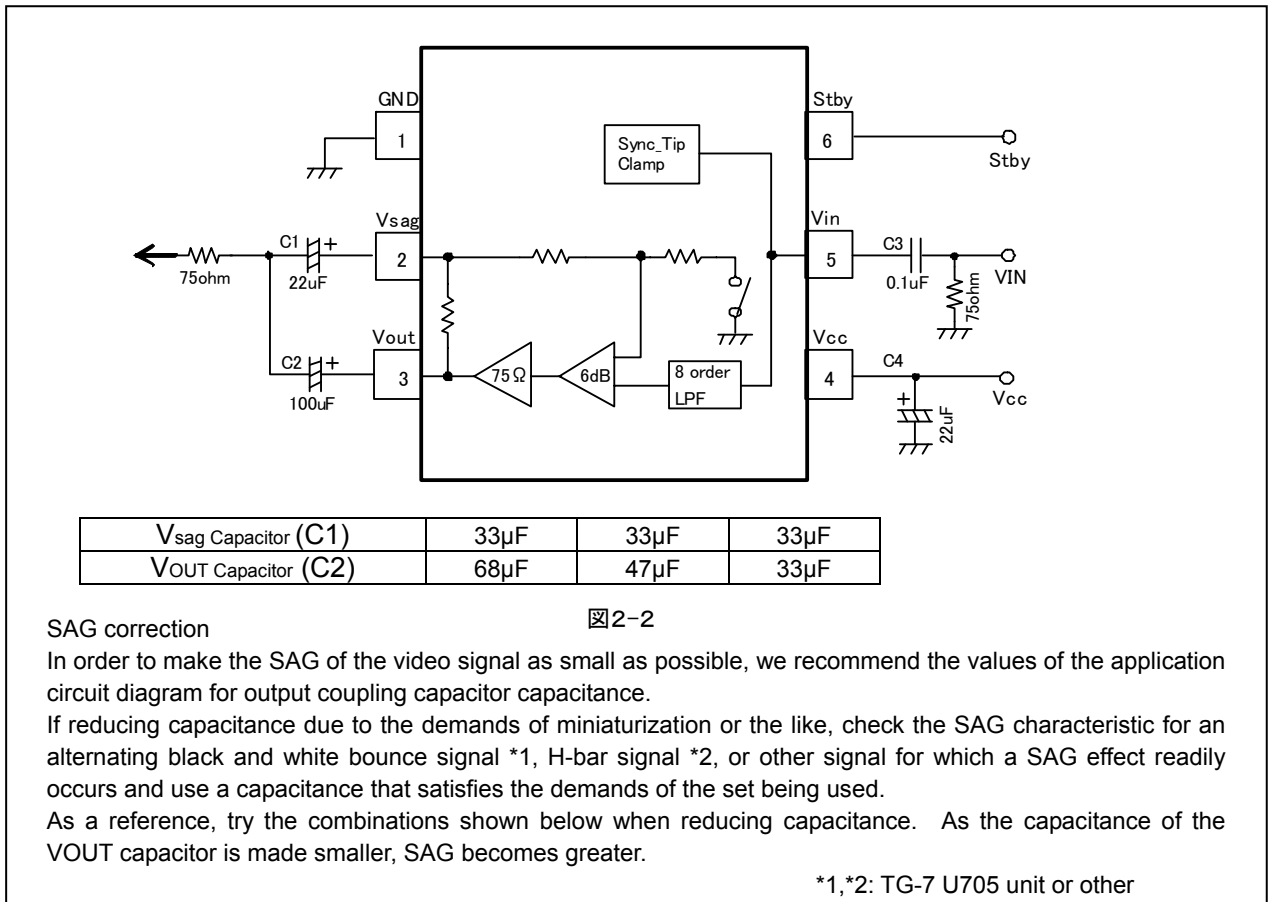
GND

1

Sync_Tip Clamp

Stby

6

Stby

Vsag

2

C1

+

22uF

75ohm

Vin

5

C3

0.1uF

VIN

75ohm

Vout

3

C2

+

100uF

75Ω

6dB

8 order LPF

Vcc

4

C4

Vcc

+

22uF

| $V_{sag}$ Capacitor (C1) | 33μF | 33μF | 33μF |
|---|---|---|---|
| VOUT Capacitor (C2) | 68μF | 47μF | 33μF |

図2-2

SAG correction

In order to make the SAG of the video signal as small as possible, we recommend the values of the application circuit diagram for output coupling capacitor capacitance.

If reducing capacitance due to the demands of miniaturization or the like, check the SAG characteristic for an alternating black and white bounce signal *1, H-bar signal *2, or other signal for which a SAG effect readily occurs and use a capacitance that satisfies the demands of the set being used.

As a reference, try the combinations shown below when reducing capacitance. As the capacitance of the VOUT capacitor is made smaller, SAG becomes greater.

*1,*2: TG-7 U705 unit or other